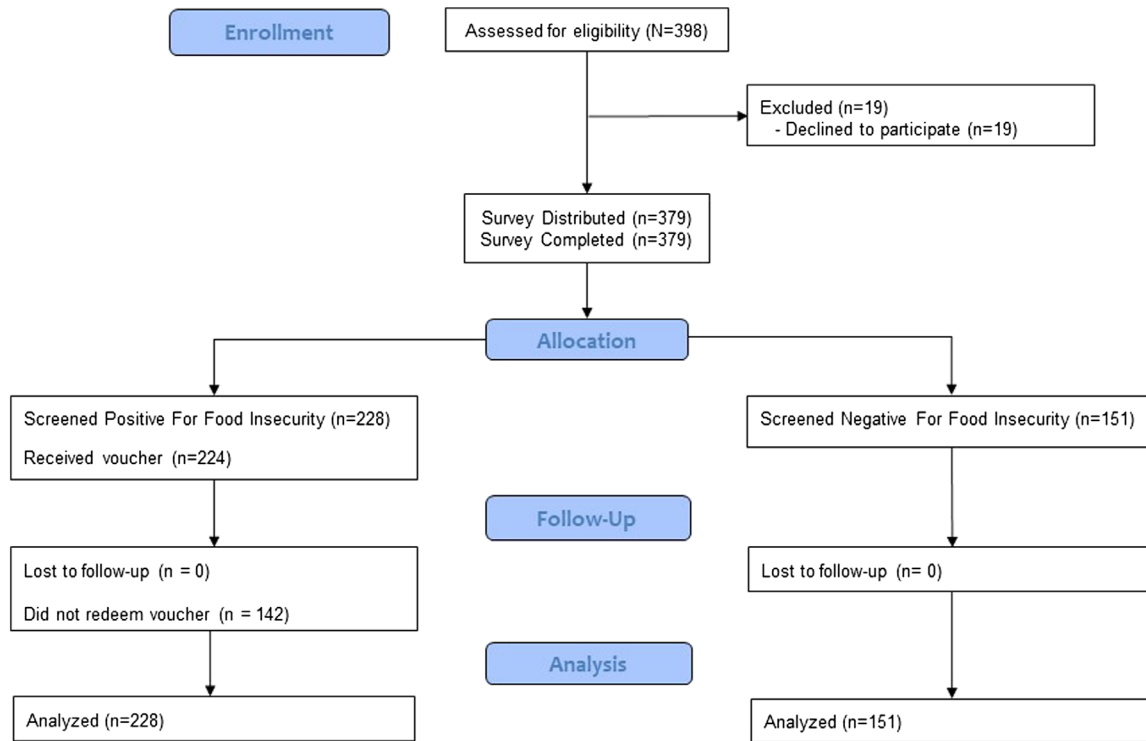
Enrollment

Assessed for eligibility (N=398)

Excluded (n=19)
- Declined to participate (n=19)

Survey Distributed (n=379)
Survey Completed (n=379)

Allocation

Screened Positive For Food Insecurity (n=228)

Received voucher (n=224)

Screened Negative For Food Insecurity (n=151)

Follow-Up

Lost to follow-up (n = 0)

Did not redeem voucher (n = 142)

Lost to follow-up (n= 0)

Analysis

Analyzed (n=228)

Analyzed (n=151)